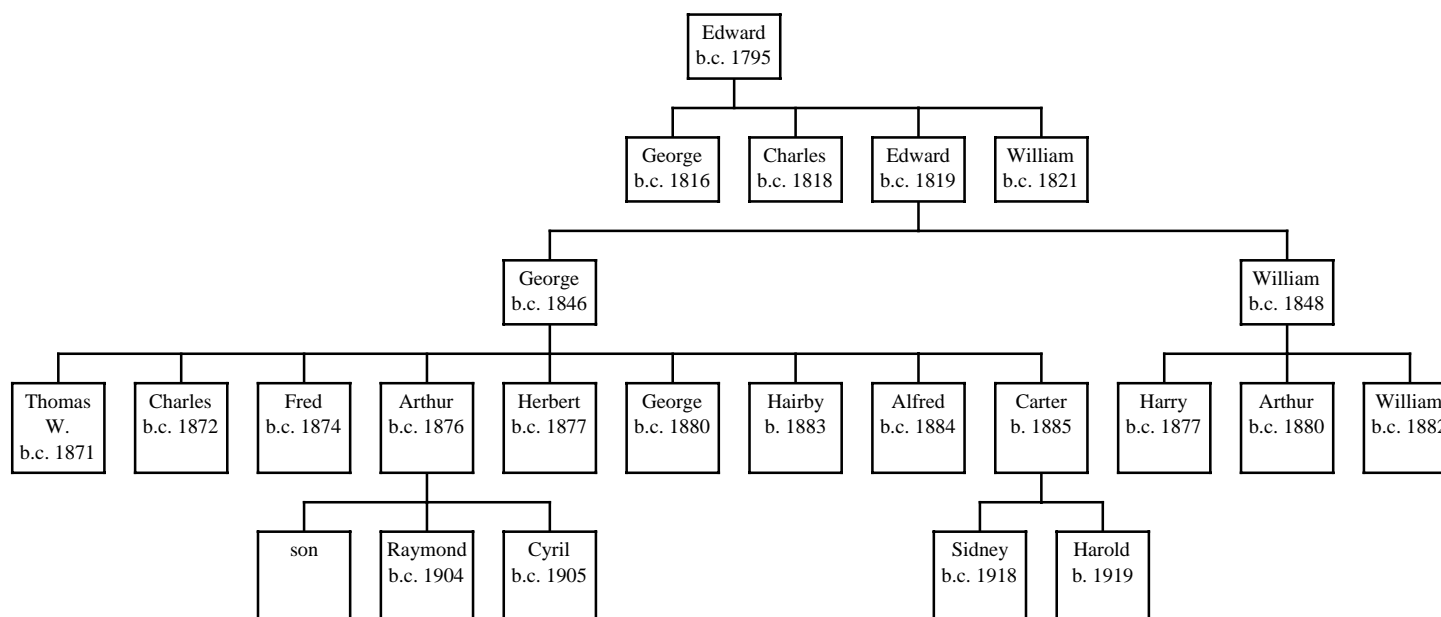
Edward
b.c. 1795

George
b.c. 1816

Charles
b.c. 1818

Edward
b.c. 1819

William
b.c. 1821

George
b.c. 1846

William
b.c. 1848

Thomas W.
b.c. 1871

Charles
b.c. 1872

Fred
b.c. 1874

Arthur
b.c. 1876

Herbert
b.c. 1877

George
b.c. 1880

Hairby
b. 1883

Alfred
b.c. 1884

Carter
b. 1885

Harry
b.c. 1877

Arthur
b.c. 1880

William
b.c. 188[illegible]

son

Raymond
b.c. 1904

Cyril
b.c. 1905

Sidney
b.c. 1918

Harold
b. 1919